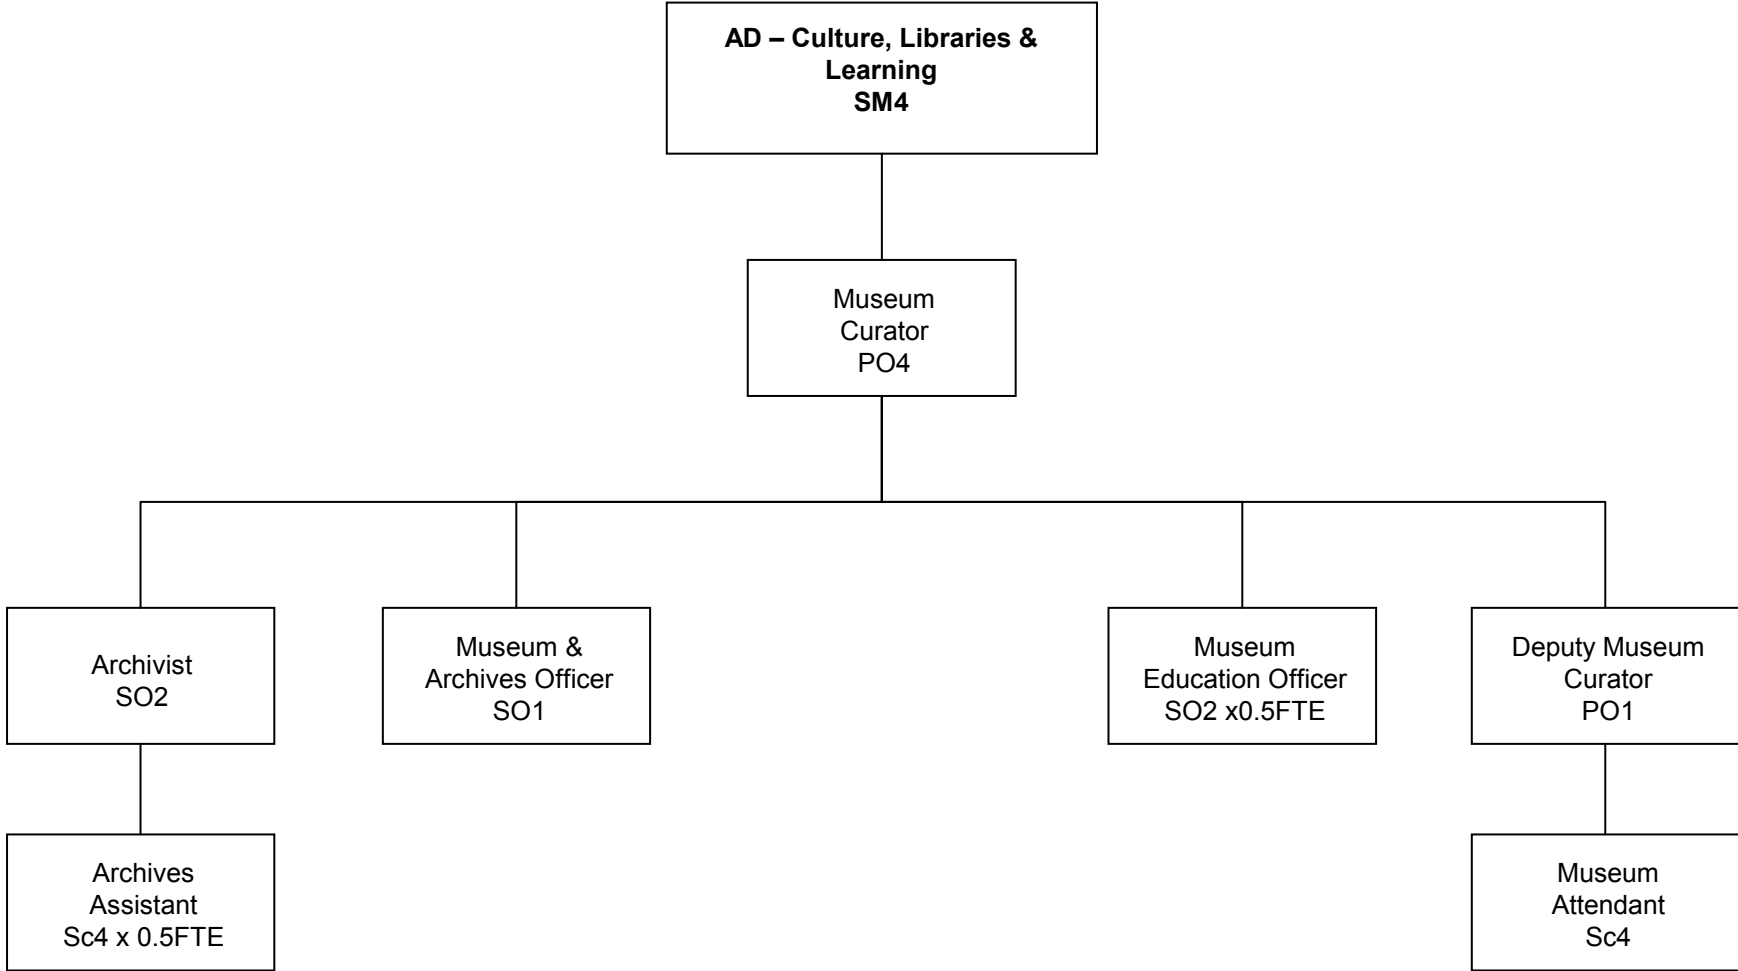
AD – Culture, Libraries & Learning
SM4

Museum
Curator
PO4

Archivist
SO2

Museum & Archives Officer
SO1

Museum Education Officer
SO2 x0.5FTE

Deputy Museum Curator
PO1

Archives Assistant
Sc4 x 0.5FTE

Museum Attendant
Sc4